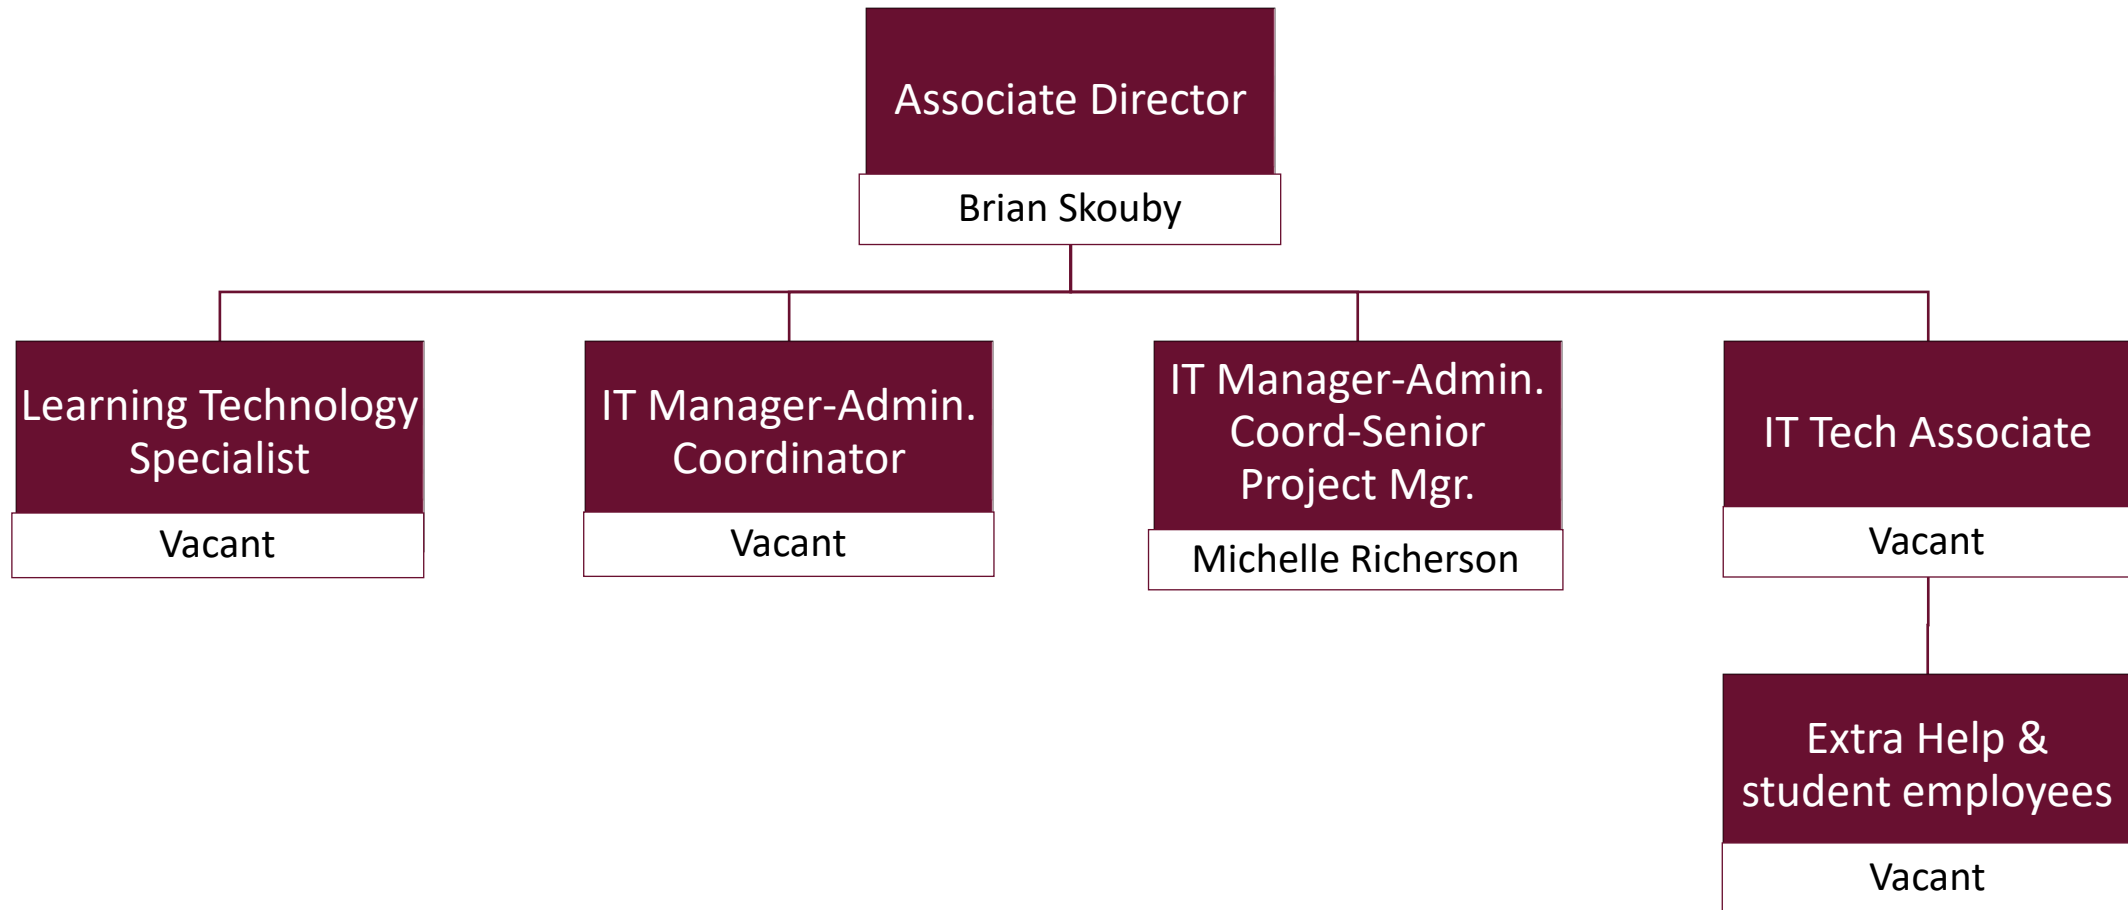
Associate Director
Brian Skouby

Learning Technology Specialist
Vacant

IT Manager-Admin. Coordinator
Vacant

IT Manager-Admin. Coord-Senior Project Mgr.
Michelle Richerson

IT Tech Associate
Vacant

Extra Help & student employees
Vacant